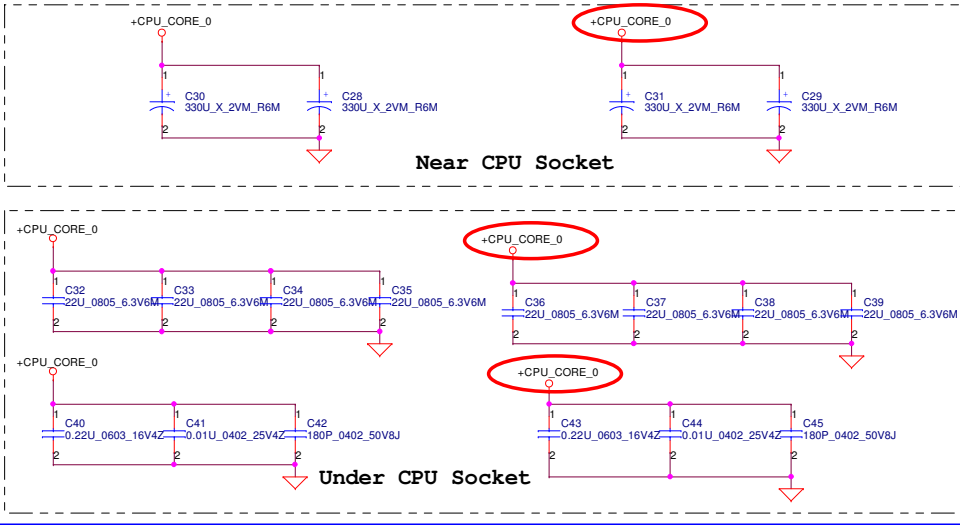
+CPU_CORE_0

1
C30
330U_X_2VM_R6M
2

1
C28
330U_X_2VM_R6M
2

+CPU_CORE_0

1
C31
330U_X_2VM_R6M
2

1
C29
330U_X_2VM_R6M
2

Near CPU Socket

+CPU_CORE_0

1
C32
22U_0805_6.3V6M
2

1
C33
22U_0805_6.3V6M
2

1
C34
22U_0805_6.3V6M
2

1
C35
22U_0805_6.3V6M
2

+CPU_CORE_0

1
C36
22U_0805_6.3V6M
2

1
C37
22U_0805_6.3V6M
2

1
C38
22U_0805_6.3V6M
2

1
C39
22U_0805_6.3V6M
2

+CPU_CORE_0

1
C40
0.22U_0603_16V4Z
2

1
C41
0.01U_0402_25V4Z
2

1
C42
180P_0402_50V8J
2

+CPU_CORE_0

1
C43
0.22U_0603_16V4Z
2

1
C44
0.01U_0402_25V4Z
2

1
C45
180P_0402_50V8J
2

Under CPU Socket